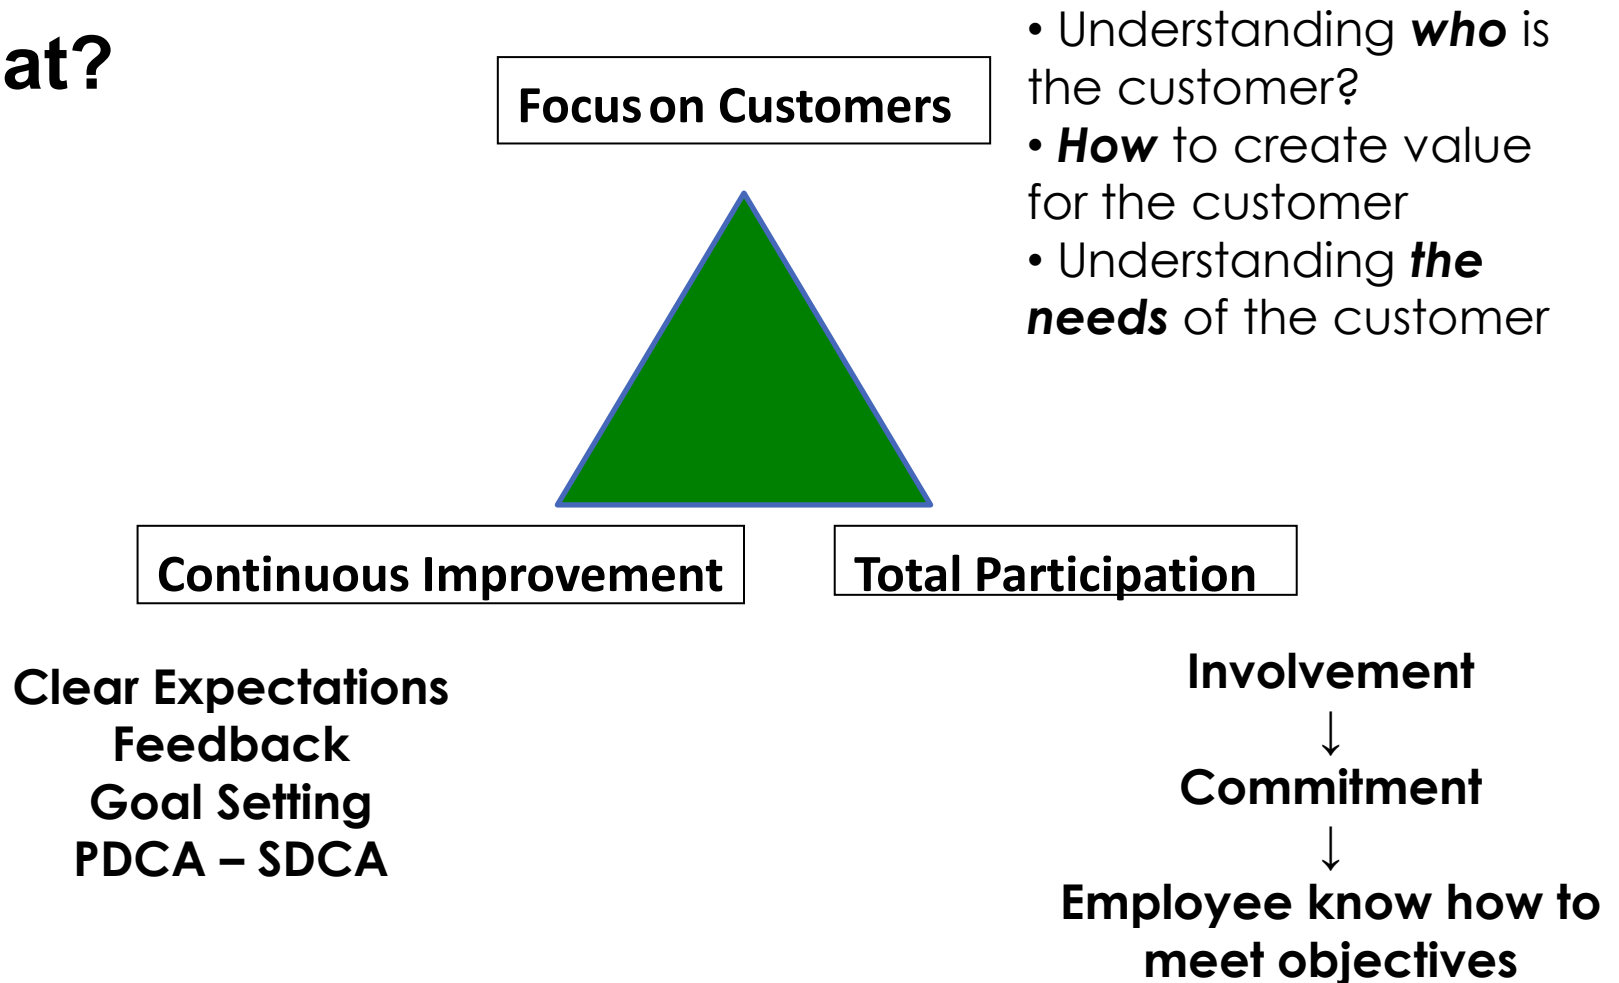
at?

Focus on Customers

• Understanding ***who*** is the customer?
• ***How*** to create value for the customer
• Understanding ***the needs*** of the customer

Continuous Improvement

Total Participation

Clear Expectations
Feedback
Goal Setting
PDCA – SDCA

Involvement
↓
Commitment
↓
Employee know how to meet objectives